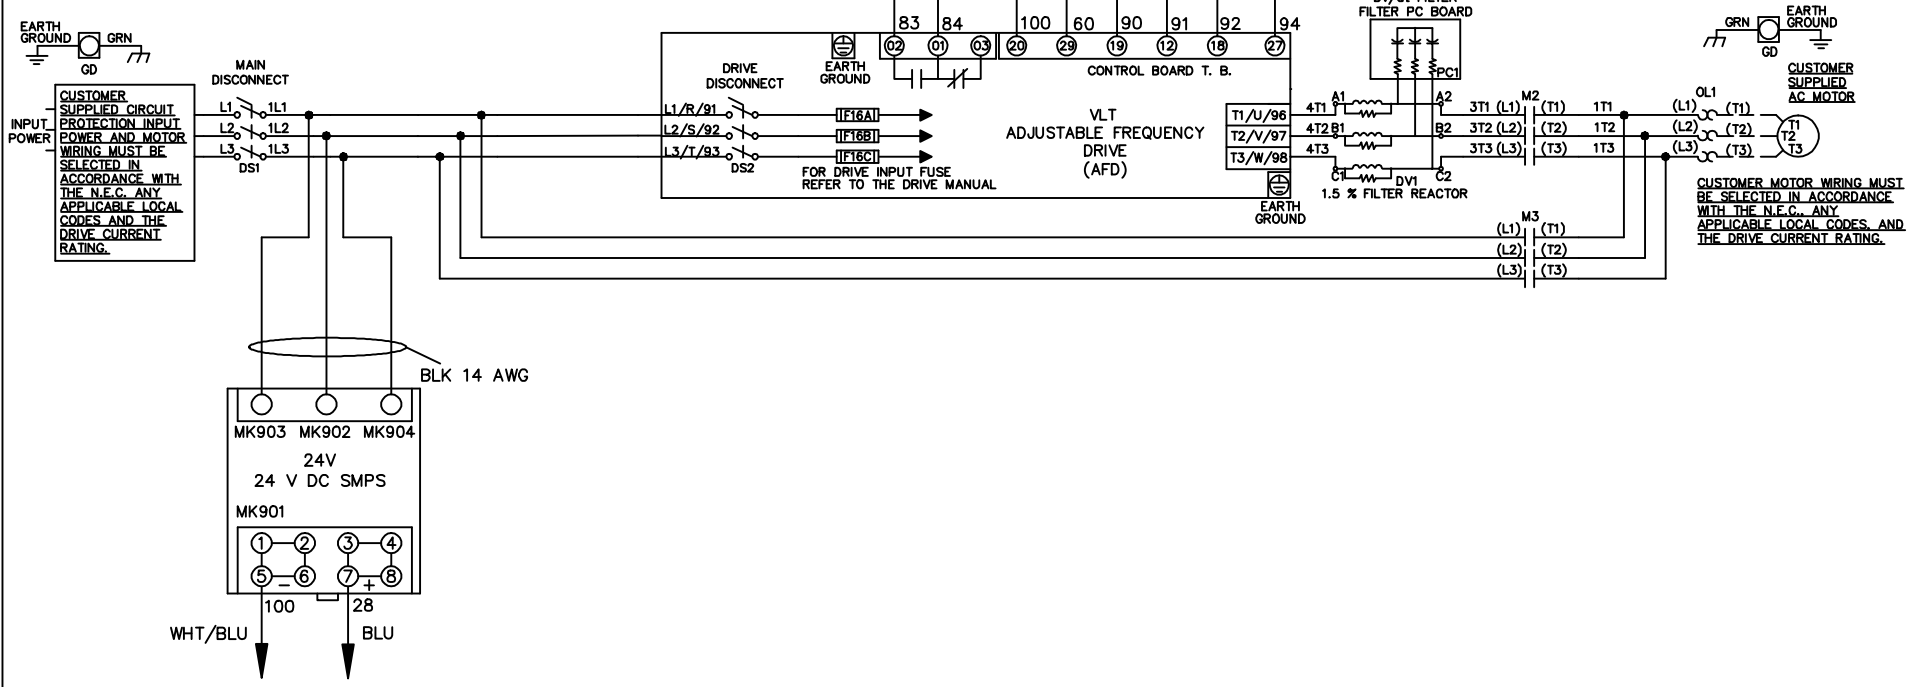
EARTH GROUND
GD
GRN

MAIN DISCONNECT

INPUT POWER

CUSTOMER SUPPLIED CIRCUIT PROTECTION INPUT POWER AND MOTOR WIRING MUST BE SELECTED IN ACCORDANCE WITH THE N.E.C. ANY APPLICABLE LOCAL CODES AND THE DRIVE CURRENT RATING.

L1 1L1
L2 1L2
L3 1L3
DS1

DRIVE DISCONNECT

EARTH GROUND

83 84 100 60 90 91 92 94

02 01 03 20 29 19 12 18 27

CONTROL BOARD T. B.

L1/R/91
L2/S/92
L3/T/93
DS2

F16A
F16B
F16C

FOR DRIVE INPUT FUSE REFER TO THE DRIVE MANUAL

VLT ADJUSTABLE FREQUENCY DRIVE (AFD)

T1/U/96
T2/V/97
T3/W/98

EARTH GROUND

FILTER PC BOARD
PC1

4T1 A1 A2
4T2 B1 B2
4T3 C1 DV1 C2
1.5 % FILTER REACTOR

3T1 (L1) M2 (T1) 1T1
3T2 (L2) (T2) 1T2
3T3 (L3) (T3) 1T3

OL1
(L1) (T1)
(L2) (T2)
(L3) (T3)

T1 T2 T3

GRN
GD
EARTH GROUND

CUSTOMER SUPPLIED AC MOTOR

CUSTOMER MOTOR WIRING MUST BE SELECTED IN ACCORDANCE WITH THE N.E.C., ANY APPLICABLE LOCAL CODES, AND THE DRIVE CURRENT RATING.

M3
(L1) (T1)
(L2) (T2)
(L3) (T3)

BLK 14 AWG

MK903 MK902 MK904
24V
24 V DC SMPS
MK901

1 2 3 4
5 – 6 7 + 8

100 28
WHT/BLU BLU